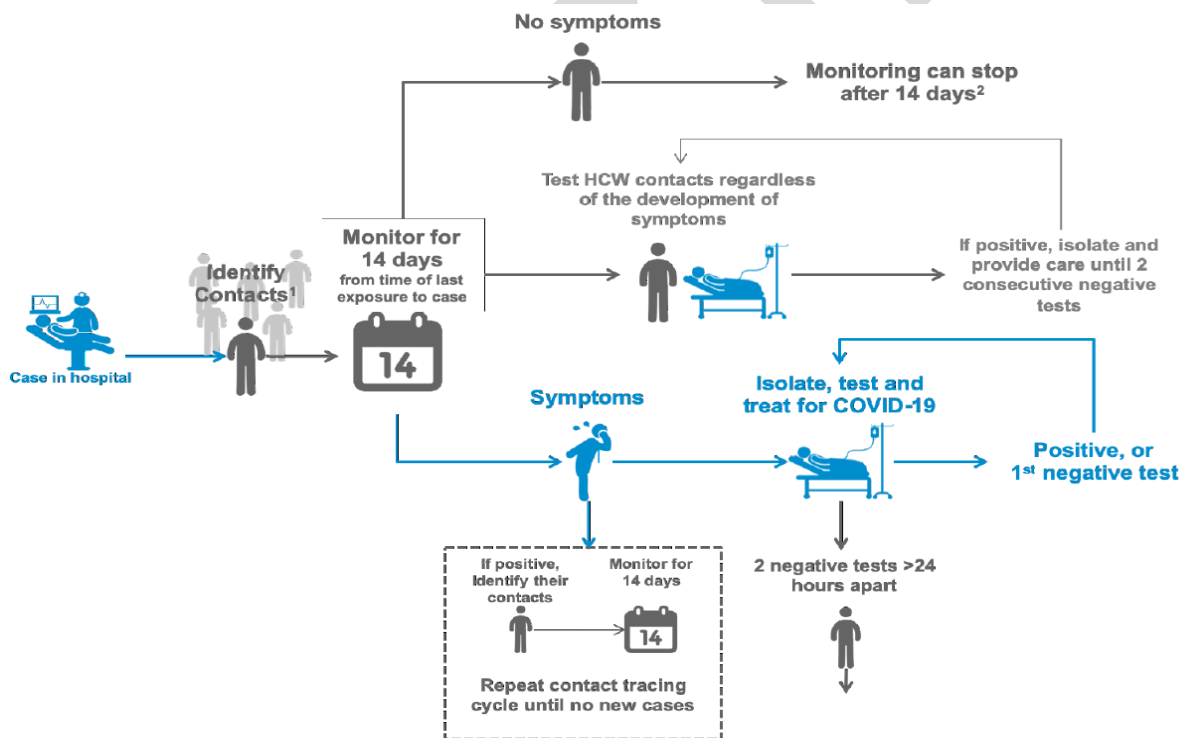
No symptoms

Monitoring can stop after 14 days$^2$

Test HCW contacts regardless of the development of symptoms

If positive, isolate and provide care until 2 consecutive negative tests

Case in hospital

Identify Contacts$^1$

Monitor for 14 days from time of last exposure to case

14

Symptoms

Isolate, test and treat for COVID-19

Positive, or 1$^{st}$ negative test

If positive, Identify their contacts

Monitor for 14 days

14

Repeat contact tracing cycle until no new cases

2 negative tests >24 hours apart